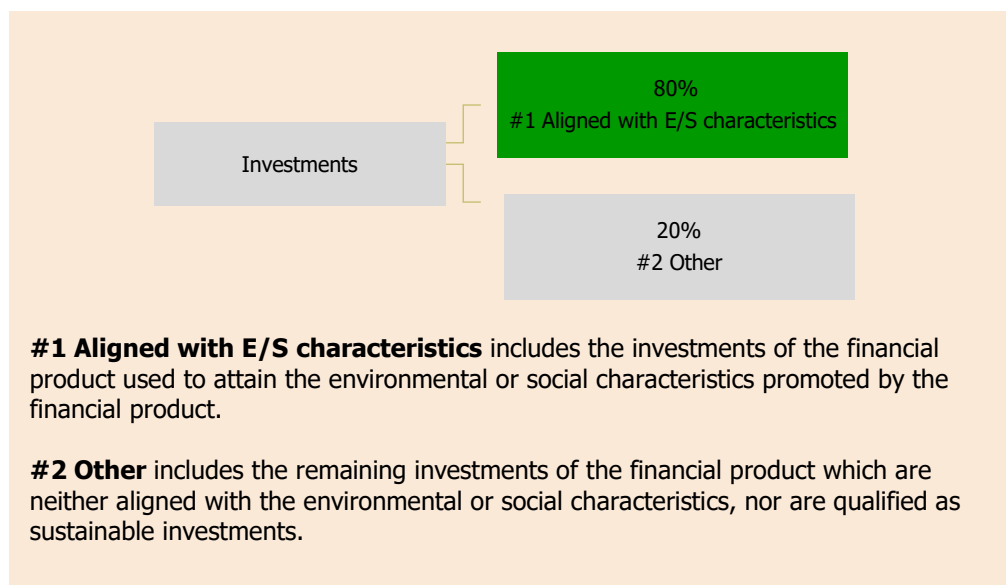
Investments

80%
#1 Aligned with E/S characteristics

20%
#2 Other

**#1 Aligned with E/S characteristics** includes the investments of the financial product used to attain the environmental or social characteristics promoted by the financial product.

**#2 Other** includes the remaining investments of the financial product which are neither aligned with the environmental or social characteristics, nor are qualified as sustainable investments.